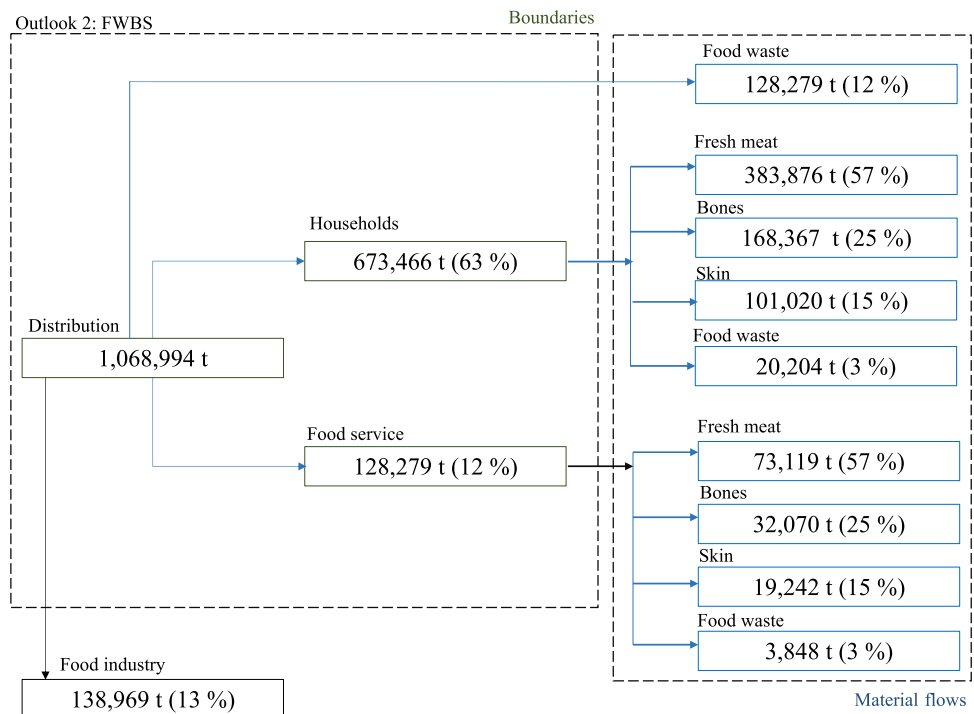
Outlook 2: FWBS

Boundaries

Food waste
128,279 t (12 %)

Fresh meat
383,876 t (57 %)

Bones
168,367 t (25 %)

Skin
101,020 t (15 %)

Food waste
20,204 t (3 %)

Households
673,466 t (63 %)

Distribution
1,068,994 t

Food service
128,279 t (12 %)

Fresh meat
73,119 t (57 %)

Bones
32,070 t (25 %)

Skin
19,242 t (15 %)

Food waste
3,848 t (3 %)

Food industry
138,969 t (13 %)

Material flows